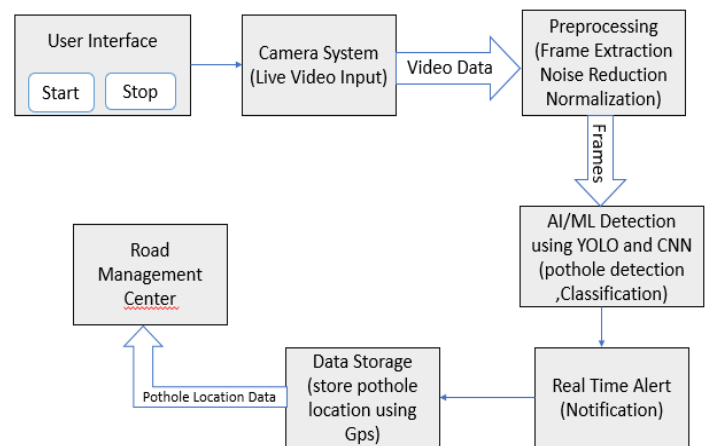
User Interface

Start

Stop

Camera System (Live Video Input)

Video Data

Preprocessing (Frame Extraction Noise Reduction Normalization)

Frames

AI/ML Detection using YOLO and CNN (pothole detection ,Classification)

Real Time Alert (Notification)

Data Storage (store pothole location using Gps)

Pothole Location Data

Road Management Center